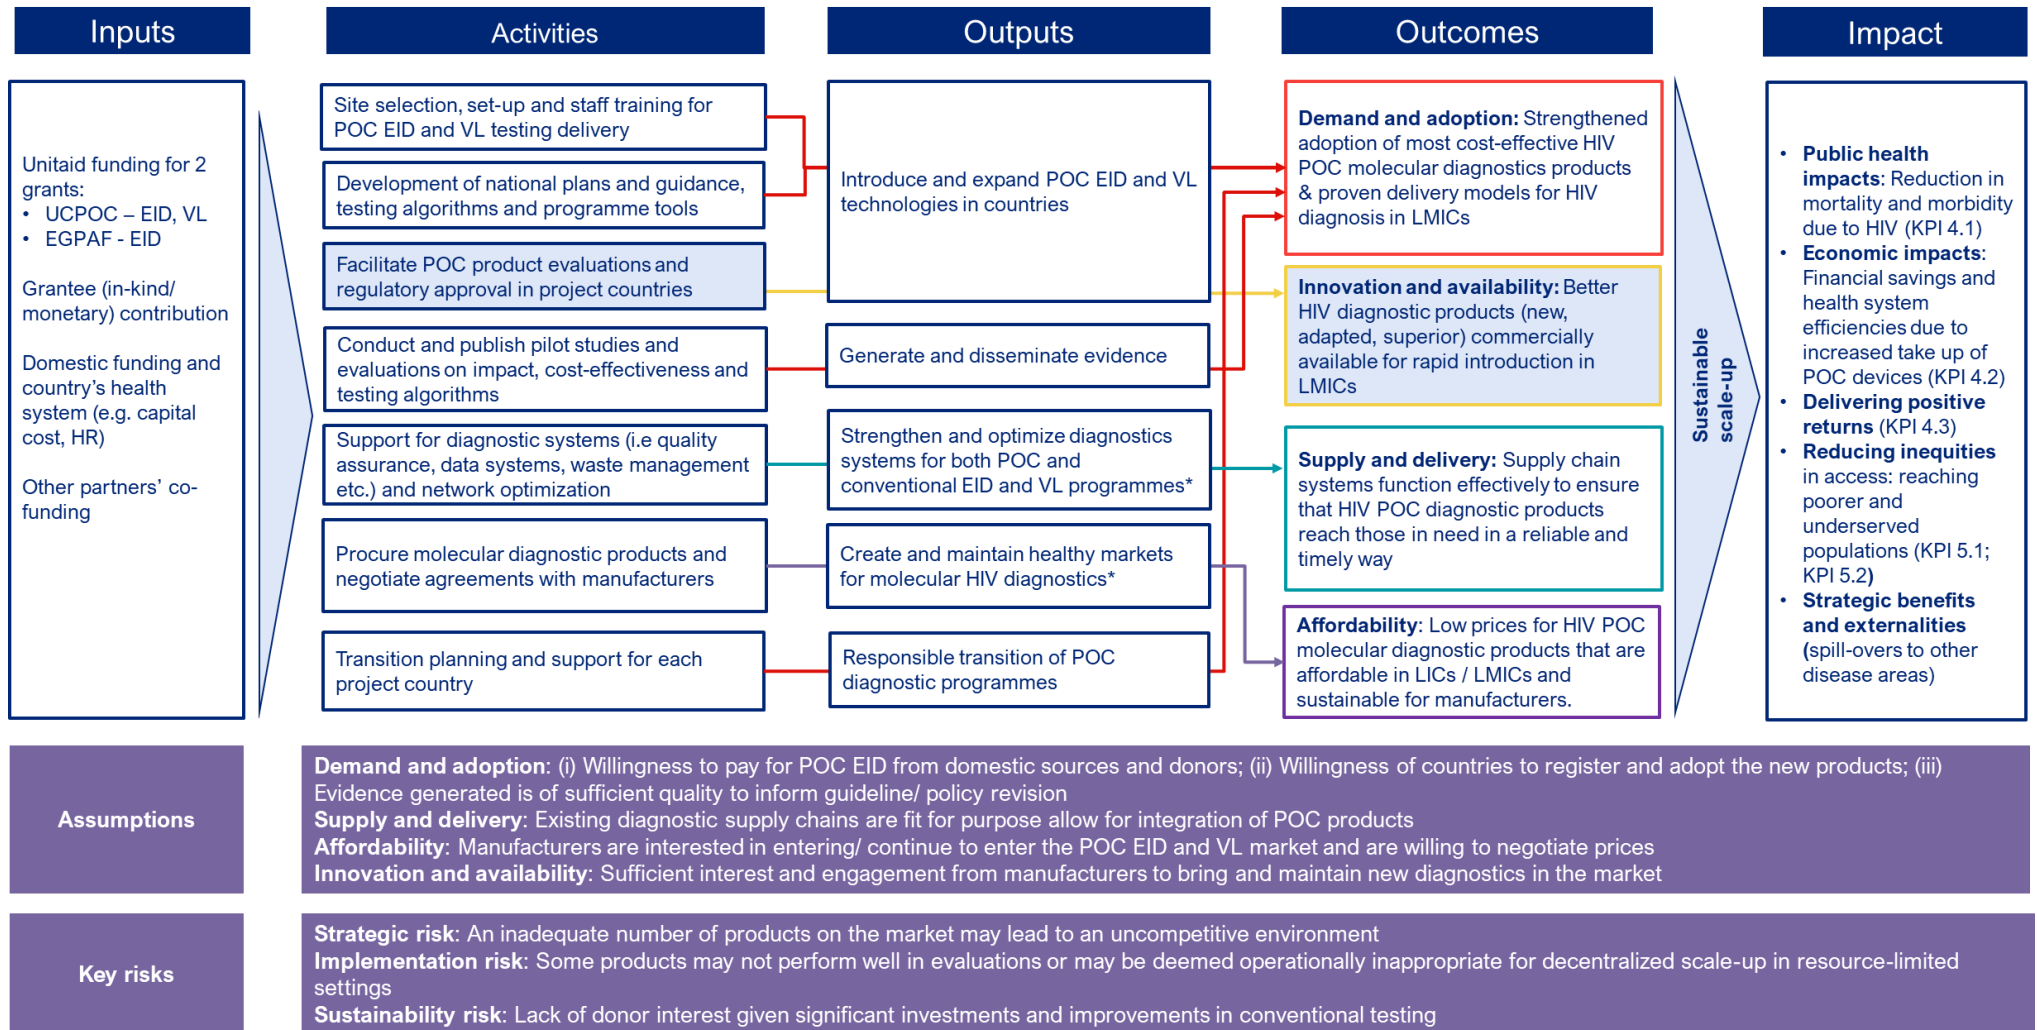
Inputs

Activities

Outputs

Outcomes

Impact

Unitaid funding for 2 grants:
- UCPOC – EID, VL
- EGPAF - EID

Grantee (in-kind/ monetary) contribution

Domestic funding and country's health system (e.g. capital cost, HR)

Other partners' co-funding

Site selection, set-up and staff training for POC EID and VL testing delivery

Development of national plans and guidance, testing algorithms and programme tools

Facilitate POC product evaluations and regulatory approval in project countries

Conduct and publish pilot studies and evaluations on impact, cost-effectiveness and testing algorithms

Support for diagnostic systems (i.e quality assurance, data systems, waste management etc.) and network optimization

Procure molecular diagnostic products and negotiate agreements with manufacturers

Transition planning and support for each project country

Introduce and expand POC EID and VL technologies in countries

Generate and disseminate evidence

Strengthen and optimize diagnostics systems for both POC and conventional EID and VL programmes*

Create and maintain healthy markets for molecular HIV diagnostics*

Responsible transition of POC diagnostic programmes

**Demand and adoption:** Strengthened adoption of most cost-effective HIV POC molecular diagnostics products & proven delivery models for HIV diagnosis in LMICs

**Innovation and availability:** Better HIV diagnostic products (new, adapted, superior) commercially available for rapid introduction in LMICs

**Supply and delivery:** Supply chain systems function effectively to ensure that HIV POC diagnostic products reach those in need in a reliable and timely way

**Affordability**: Low prices for HIV POC molecular diagnostic products that are affordable in LICs / LMICs and sustainable for manufacturers.

Sustainable scale-up

- **Public health impacts**: Reduction in mortality and morbidity due to HIV (KPI 4.1)
- **Economic impacts**: Financial savings and health system efficiencies due to increased take up of POC devices (KPI 4.2)
- **Delivering positive returns** (KPI 4.3)
- **Reducing inequities** in access: reaching poorer and underserved populations (KPI 5.1; KPI 5.2)
- **Strategic benefits and externalities** (spill-overs to other disease areas)

Assumptions

**Demand and adoption**: (i) Willingness to pay for POC EID from domestic sources and donors; (ii) Willingness of countries to register and adopt the new products; (iii) Evidence generated is of sufficient quality to inform guideline/ policy revision
**Supply and delivery**: Existing diagnostic supply chains are fit for purpose allow for integration of POC products
**Affordability**: Manufacturers are interested in entering/ continue to enter the POC EID and VL market and are willing to negotiate prices
**Innovation and availability**: Sufficient interest and engagement from manufacturers to bring and maintain new diagnostics in the market

Key risks

**Strategic risk**: An inadequate number of products on the market may lead to an uncompetitive environment
**Implementation risk**: Some products may not perform well in evaluations or may be deemed operationally inappropriate for decentralized scale-up in resource-limited settings
**Sustainability risk**: Lack of donor interest given significant investments and improvements in conventional testing